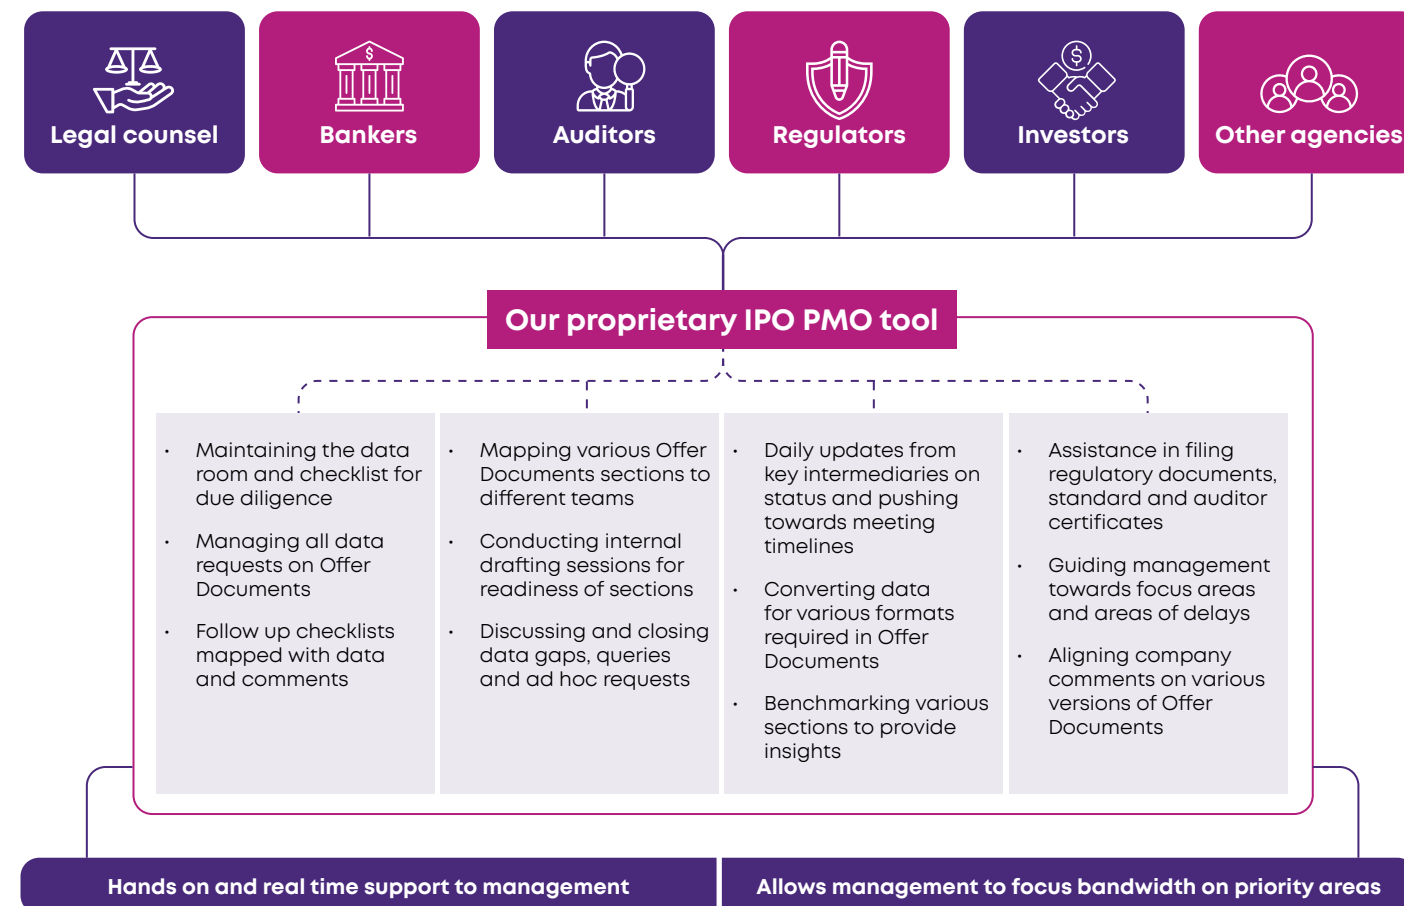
Legal counsel

Bankers

Auditors

Regulators

Investors

Other agencies

Our proprietary IPO PMO tool

- Maintaining the data room and checklist for due diligence
- Managing all data requests on Offer Documents
- Follow up checklists mapped with data and comments

- Mapping various Offer Documents sections to different teams
- Conducting internal drafting sessions for readiness of sections
- Discussing and closing data gaps, queries and ad hoc requests

- Daily updates from key intermediaries on status and pushing towards meeting timelines
- Converting data for various formats required in Offer Documents
- Benchmarking various sections to provide insights

- Assistance in filing regulatory documents, standard and auditor certificates
- Guiding management towards focus areas and areas of delays
- Aligning company comments on various versions of Offer Documents

Hands on and real time support to management

Allows management to focus bandwidth on priority areas